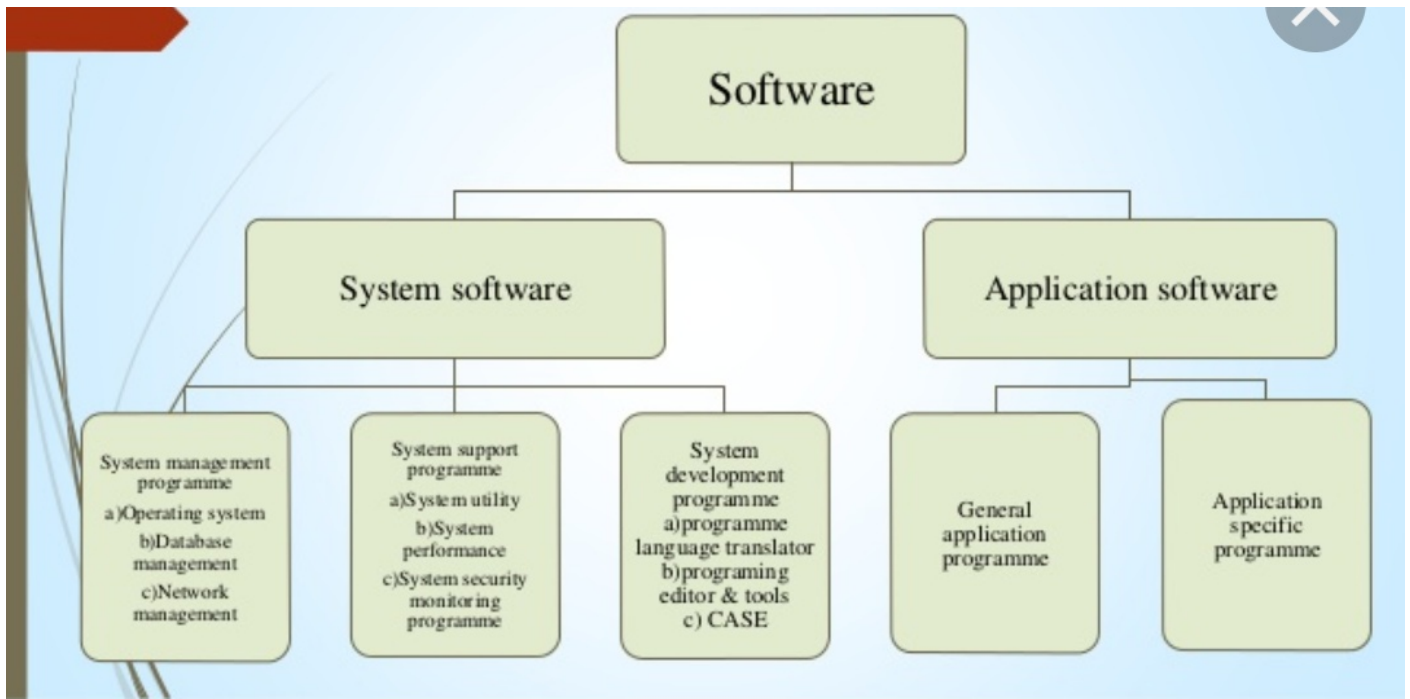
Software

System software

Application software

System management programme
a)Operating system
b)Database management
c)Network management

System support programme
a)System utility
b)System performance
c)System security monitoring programme

System development programme
a)programme language translator
b)programing editor & tools
c) CASE

General application programme

Application specific programme